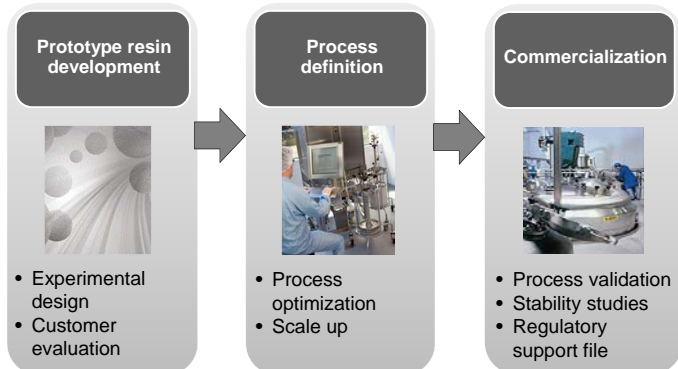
Prototype resin development

• Experimental design
• Customer evaluation

Process definition

• Process optimization
• Scale up

Commercialization

• Process validation
• Stability studies
• Regulatory support file